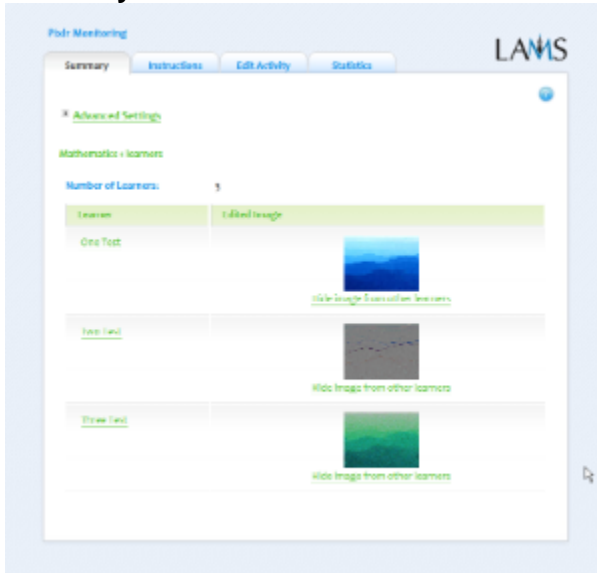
Pixlr Monitoring

LAMS

Summary | Instructions | Edit Activity | Statistics

Advanced Settings

Mathematics > learners

Number of Learners: 3

| Learner | Edited Image |
|---|---|
| One Test | Hide image from other learners |
| Two Test | Hide image from other learners |
| Three Test | Hide image from other learners |